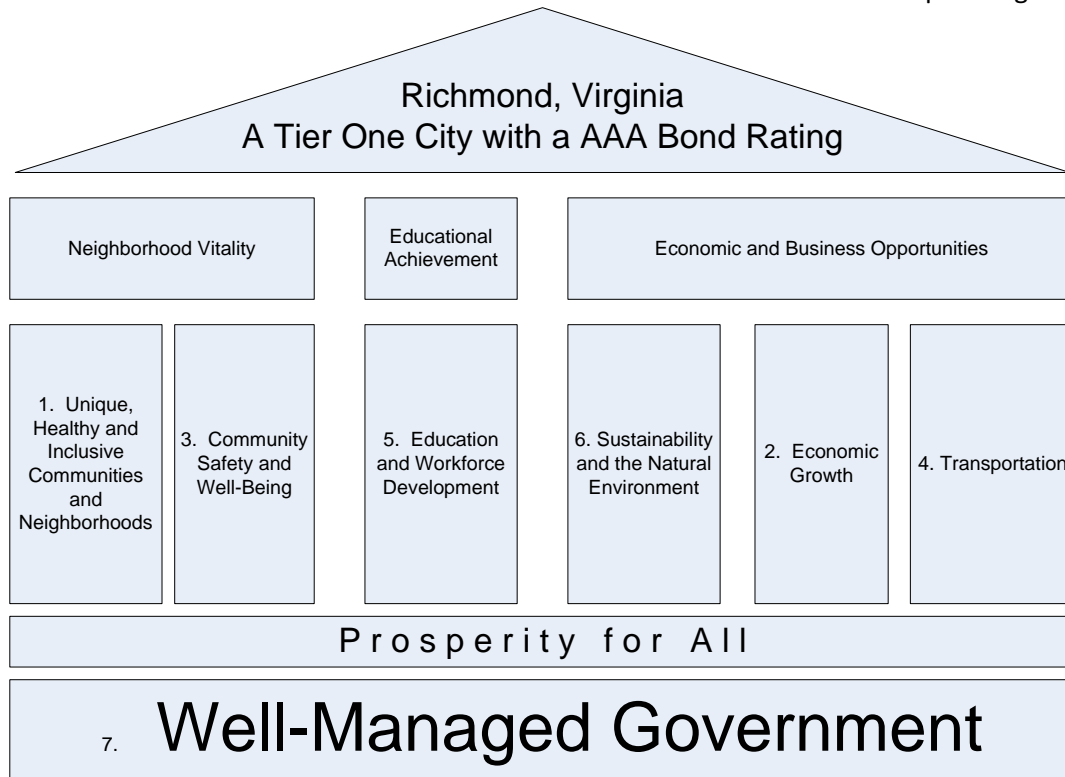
Richmond, Virginia
A Tier One City with a AAA Bond Rating

Neighborhood Vitality

Educational Achievement

Economic and Business Opportunities

1. Unique, Healthy and Inclusive Communities and Neighborhoods

3. Community Safety and Well-Being

5. Education and Workforce Development

6. Sustainability and the Natural Environment

2. Economic Growth

4. Transportation

Prosperity for All

7. Well-Managed Government